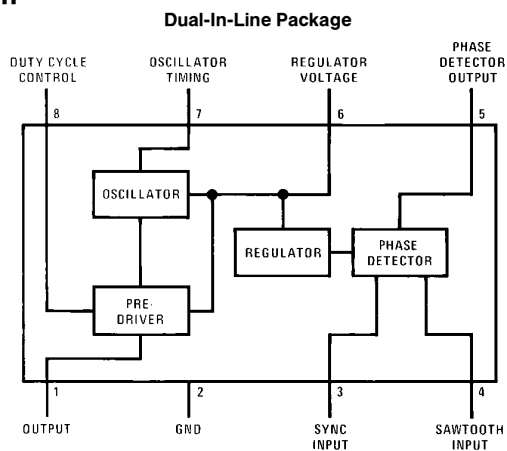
Dual-In-Line Package

DUTY CYCLE CONTROL

OSCILLATOR TIMING

REGULATOR VOLTAGE

PHASE DETECTOR OUTPUT

8

7

6

5

OSCILLATOR

REGULATOR

PHASE DETECTOR

PRE-DRIVER

1

2

3

4

OUTPUT

GND

SYNC INPUT

SAWTOOTH INPUT